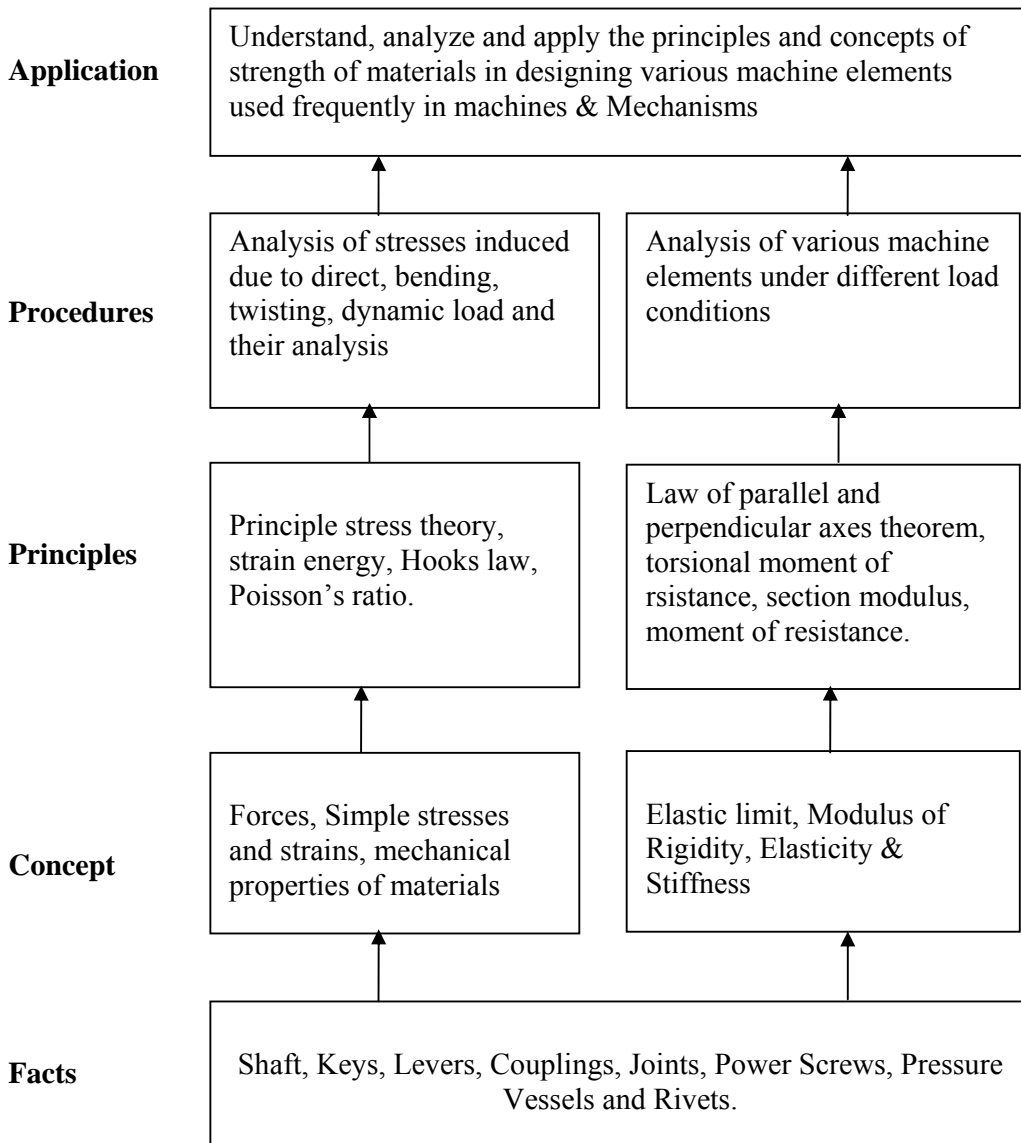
Application

Understand, analyze and apply the principles and concepts of strength of materials in designing various machine elements used frequently in machines & Mechanisms

Procedures

Analysis of stresses induced due to direct, bending, twisting, dynamic load and their analysis

Analysis of various machine elements under different load conditions

Principles

Principle stress theory, strain energy, Hooks law, Poisson's ratio.

Law of parallel and perpendicular axes theorem, torsional moment of rsistance, section modulus, moment of resistance.

Concept

Forces, Simple stresses and strains, mechanical properties of materials

Elastic limit, Modulus of Rigidity, Elasticity & Stiffness

Facts

Shaft, Keys, Levers, Couplings, Joints, Power Screws, Pressure Vessels and Rivets.